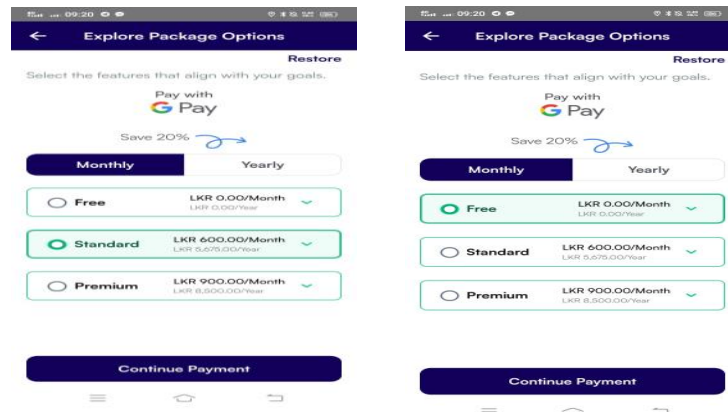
09:20

Explore Package Options

Restore

Select the features that align with your goals.

Pay with
G Pay

Save 20%

Monthly | Yearly

Free LKR 0.00/Month
LKR 0.00/Year

Standard LKR 600.00/Month
LKR 5,675.00/Year

Premium LKR 900.00/Month
LKR 8,500.00/Year

Continue Payment

09:20

Explore Package Options

Restore

Select the features that align with your goals.

Pay with
G Pay

Save 20%

Monthly | Yearly

Free LKR 0.00/Month
LKR 0.00/Year

Standard LKR 600.00/Month
LKR 5,675.00/Year

Premium LKR 900.00/Month
LKR 8,500.00/Year

Continue Payment